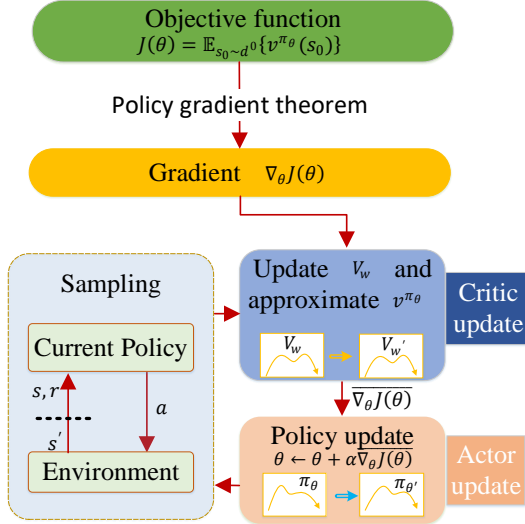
Objective function
$J(\theta) = \mathbb{E}_{s_0 \sim d^0}\{v^{\pi_\theta}(s_0)\}$

Policy gradient theorem

Gradient $\nabla_\theta J(\theta)$

Sampling

Current Policy

$s, r$

$s'$

$a$

Environment

Update $V_w$ and approximate $v^{\pi_\theta}$

$V_w$

$V_{w'}$

Critic update

$\overline{\nabla_\theta J(\theta)}$

Policy update
$\theta \leftarrow \theta + \alpha \overline{\nabla_\theta J(\theta)}$

$\pi_\theta$

$\pi_{\theta'}$

Actor update